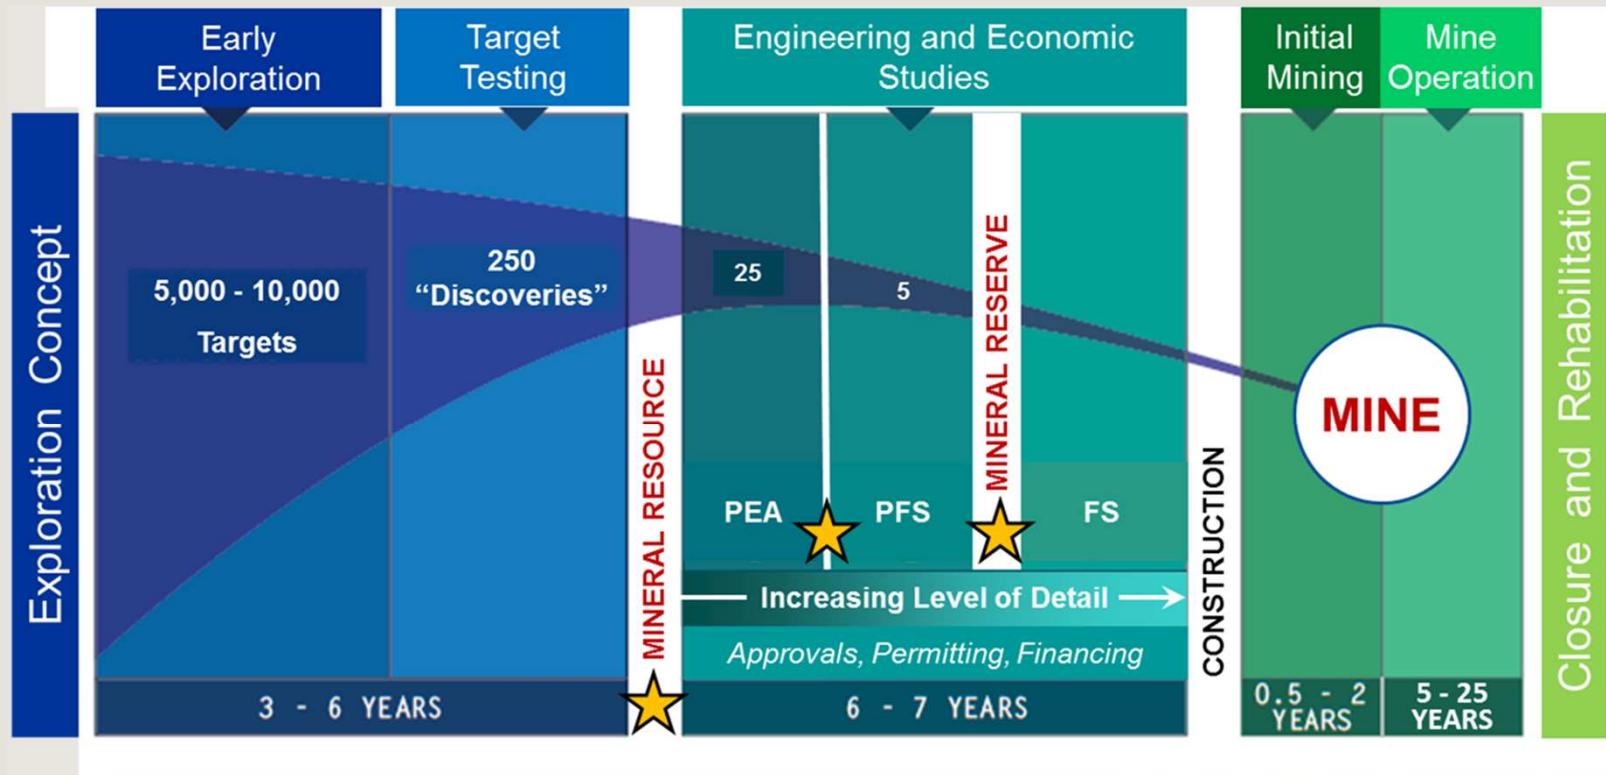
Exploration Concept

Early Exploration

Target Testing

Engineering and Economic Studies

Initial Mining

Mine Operation

Closure and Rehabilitation

5,000 - 10,000 Targets

250 “Discoveries”

25

5

MINERAL RESOURCE

MINERAL RESERVE

PEA

PFS

FS

MINE

CONSTRUCTION

Increasing Level of Detail

Approvals, Permitting, Financing

3 - 6 YEARS

6 - 7 YEARS

0.5 - 2 YEARS

5 - 25 YEARS